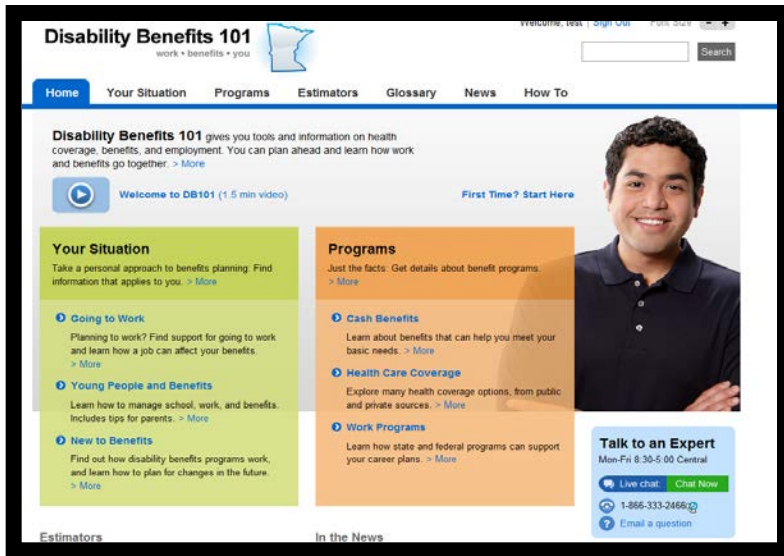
Disability Benefits 101
work • benefits • you

Welcome, test | Sign Out Font Size - +

Search

Home Your Situation Programs Estimators Glossary News How To

Disability Benefits 101 gives you tools and information on health coverage, benefits, and employment. You can plan ahead and learn how work and benefits go together. > More

Welcome to DB101 (1.5 min video)

First Time? Start Here

Your Situation
Take a personal approach to benefits planning: Find information that applies to you. > More

Going to Work
Planning to work? Find support for going to work and learn how a job can affect your benefits. > More

Young People and Benefits
Learn how to manage school, work, and benefits. Includes tips for parents. > More

New to Benefits
Find out how disability benefits programs work, and learn how to plan for changes in the future. > More

Programs
Just the facts: Get details about benefit programs. > More

Cash Benefits
Learn about benefits that can help you meet your basic needs. > More

Health Care Coverage
Explore many health coverage options, from public and private sources. > More

Work Programs
Learn how state and federal programs can support your career plans. > More

Talk to an Expert
Mon-Fri 8:30-5:00 Central
Live chat: Chat Now
1-866-333-2466
Email a question

Estimators

In the News